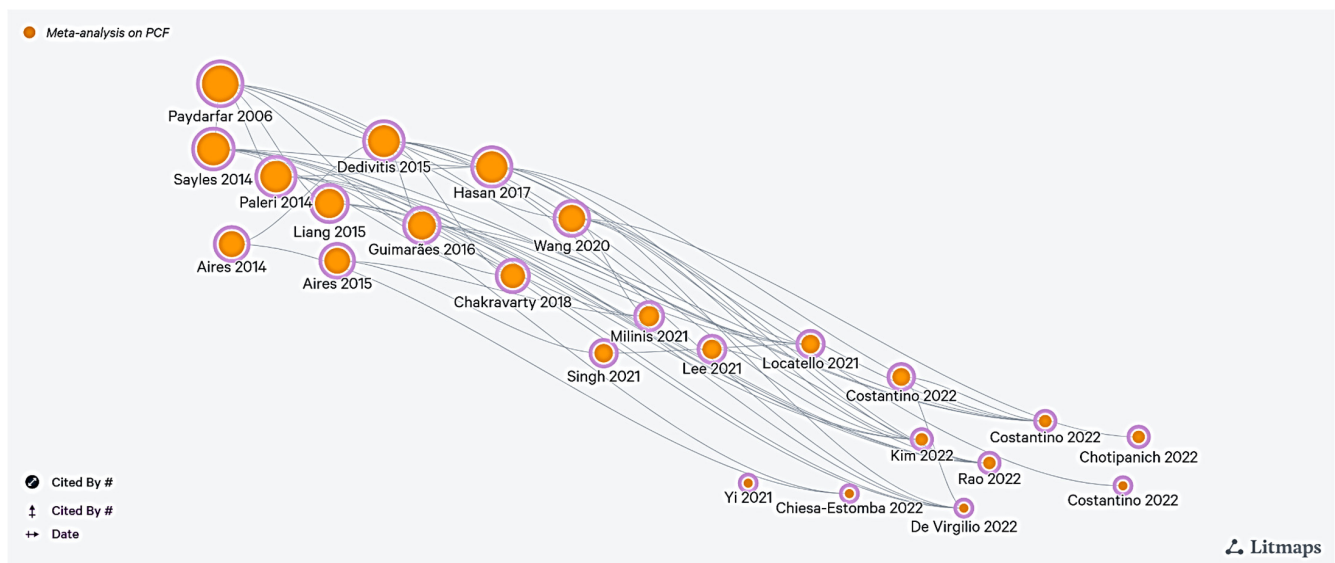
Meta-analysis on PCF

Paydarfar 2006
Sayles 2014
Dedivitis 2015
Hasan 2017
Paleri 2014
Liang 2015
Guimarães 2016
Wang 2020
Aires 2014
Aires 2015
Chakravarty 2018
Milinis 2021
Singh 2021
Lee 2021
Locatello 2021
Costantino 2022
Costantino 2022
Chotipanich 2022
Kim 2022
Rao 2022
Costantino 2022
Yi 2021
Chiesa-Estomba 2022
De Virgilio 2022

Cited By #
Cited By #
Date

Litmaps